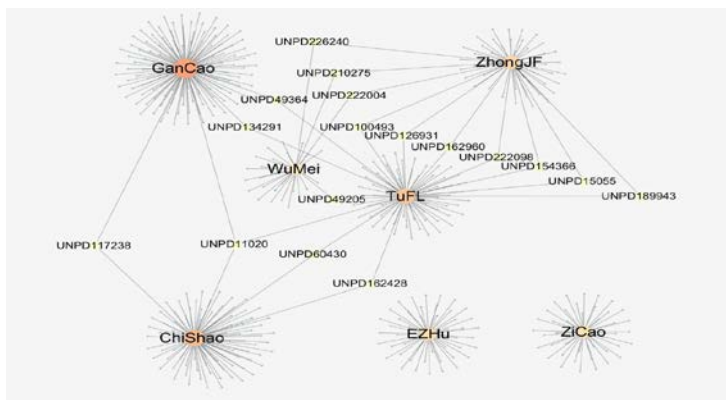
GanCao
UNPD226240
ZhongJF
UNPD210275
UNPD49364
UNPD222004
UNPD134291
UNPD100493
UNPD126931
UNPD162960
UNPD222098
UNPD154366
WuMei
TuFL
UNPD15055
UNPD189943
UNPD49205
UNPD117238
UNPD11020
UNPD60430
UNPD182428
ChiShao
EZHu
ZiCao